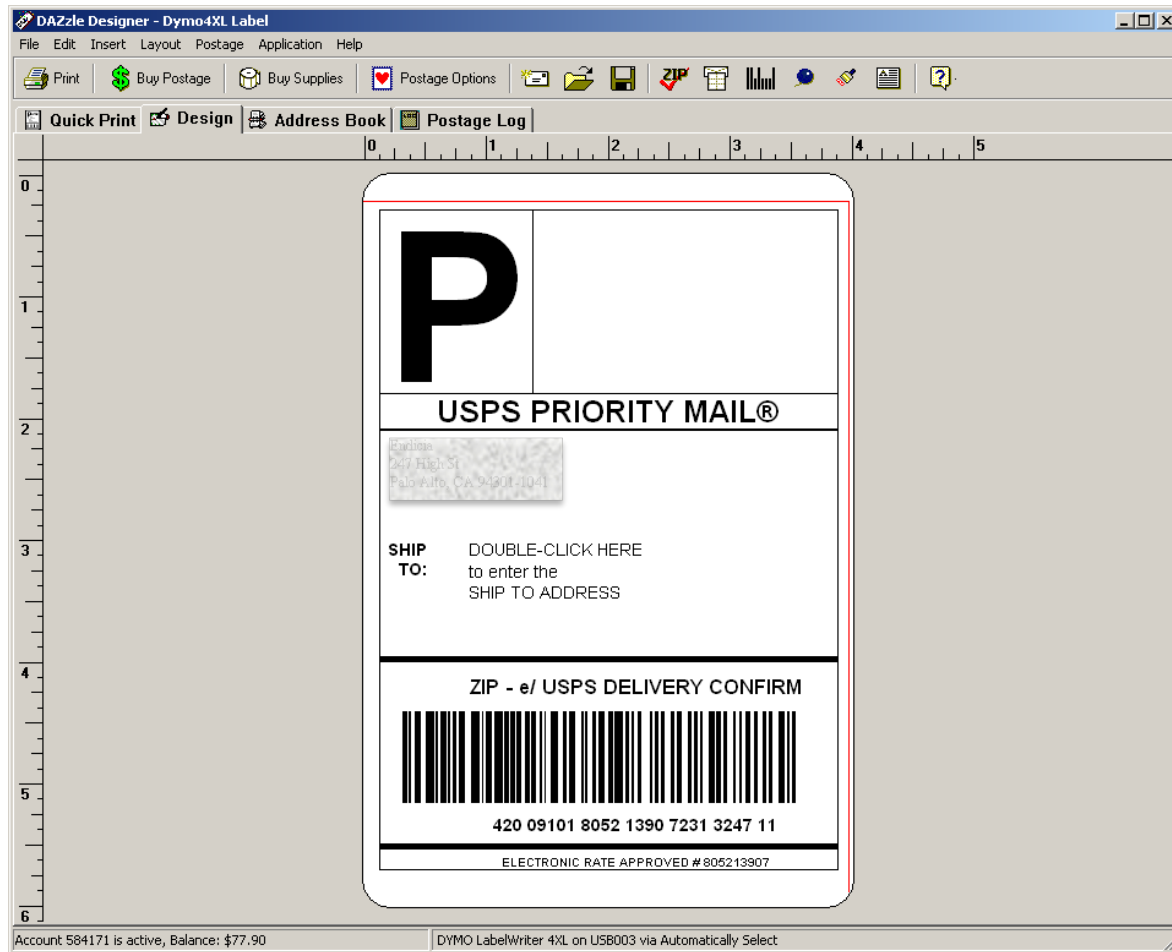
DAZzle Designer - Dymo4XL Label

File Edit Insert Layout Postage Application Help

Print | Buy Postage | Buy Supplies | Postage Options | ZIP

Quick Print | Design | Address Book | Postage Log

0 1 2 3 4 5

0 1 2 3 4 5 6

P

USPS PRIORITY MAIL®

Endicia
247 High St
Palo Alto, CA 94301-1041

SHIP TO: DOUBLE-CLICK HERE to enter the SHIP TO ADDRESS

ZIP - e/ USPS DELIVERY CONFIRM

420 09101 8052 1390 7231 3247 11

ELECTRONIC RATE APPROVED #805213907

Account 584171 is active, Balance: $77.90 | DYMO LabelWriter 4XL on USB003 via Automatically Select